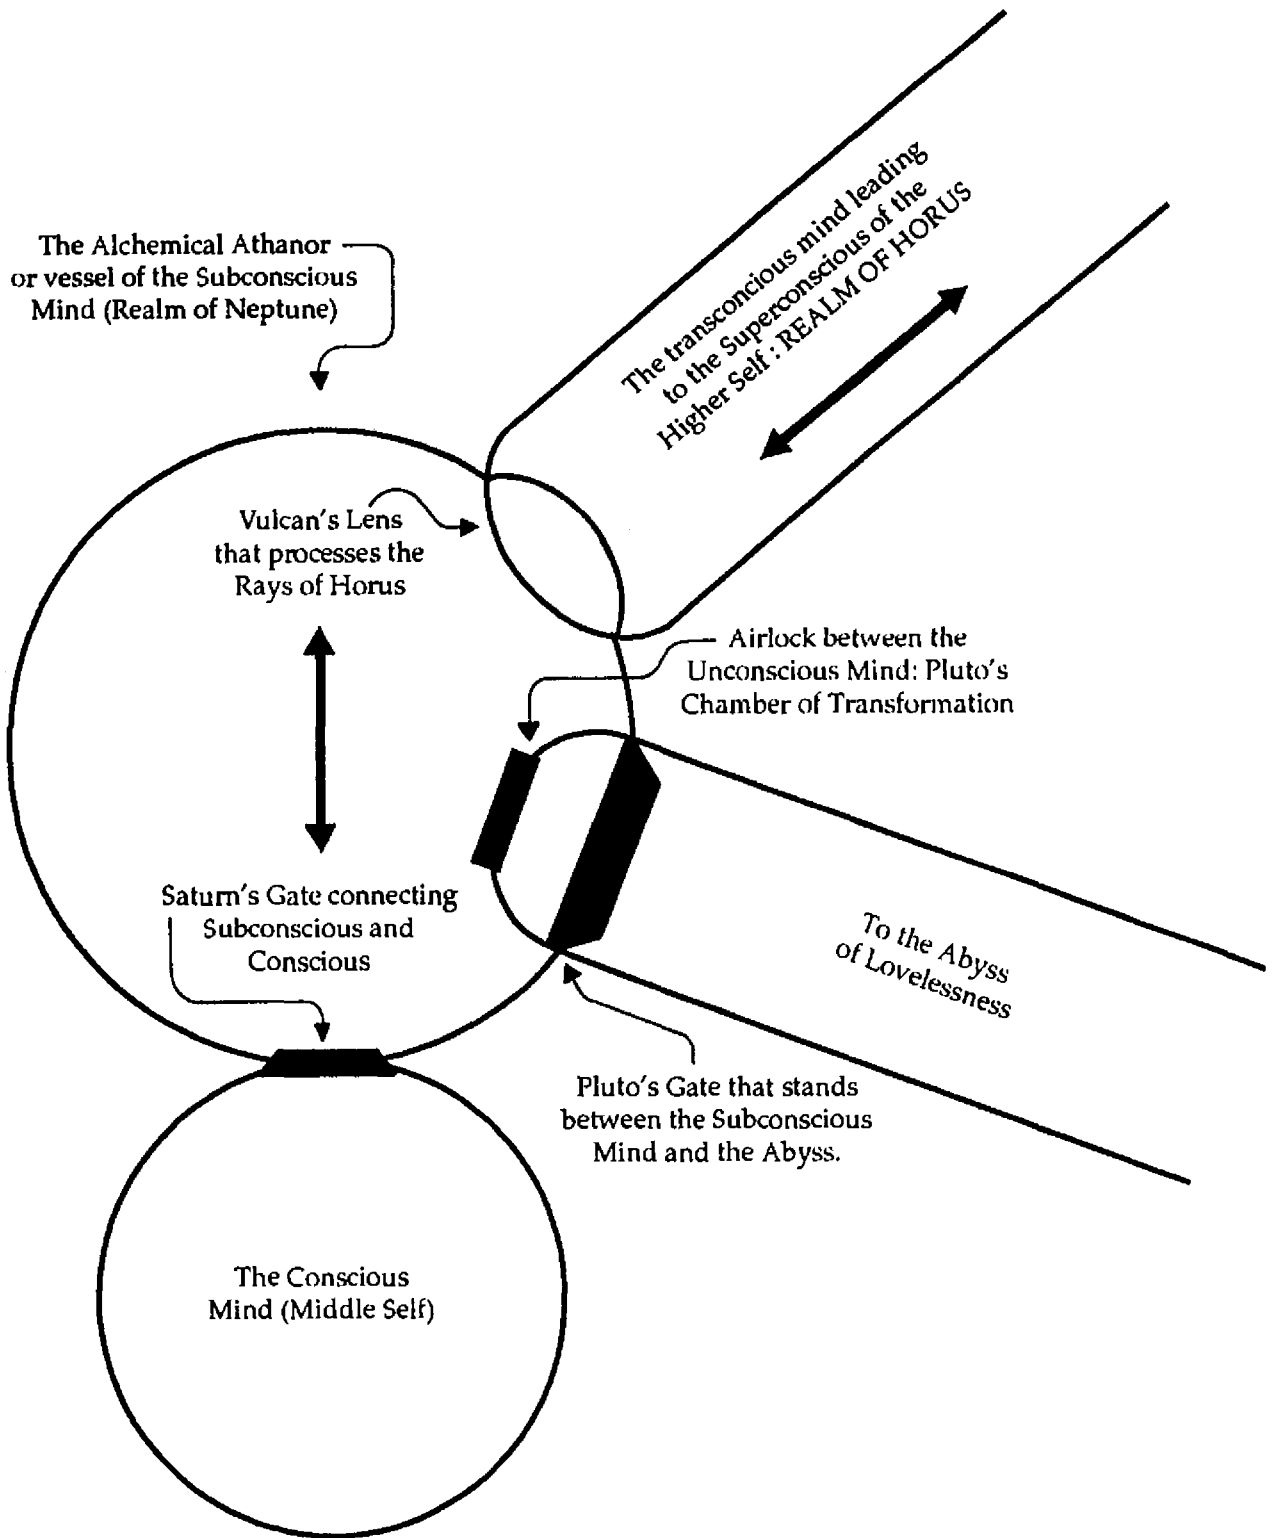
The Alchemical Athanor or vessel of the Subconscious Mind (Realm of Neptune)

The transconcious mind leading to the Superconscious of the Higher Self : REALM OF HORUS

Vulcan's Lens that processes the Rays of Horus

Airlock between the Unconscious Mind: Pluto's Chamber of Transformation

Saturn's Gate connecting Subconscious and Conscious

To the Abyss of Lovelessness

Pluto's Gate that stands between the Subconscious Mind and the Abyss.

The Conscious Mind (Middle Self)